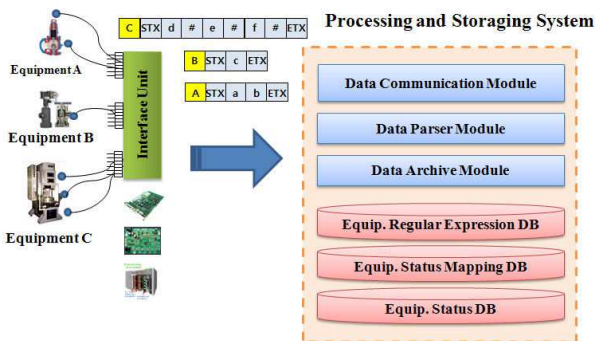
Processing and Storaging System

| C | STX | d | # | e | # | f | # | ETX |
|---|---|---|---|---|---|---|---|---|

| B | STX | c | ETX |
|---|---|---|---|

| A | STX | a | b | ETX |
|---|---|---|---|---|

Equipment A

Equipment B

Equipment C

Interface Unit

Data Communication Module

Data Parser Module

Data Archive Module

Equip. Regular Expression DB

Equip. Status Mapping DB

Equip. Status DB